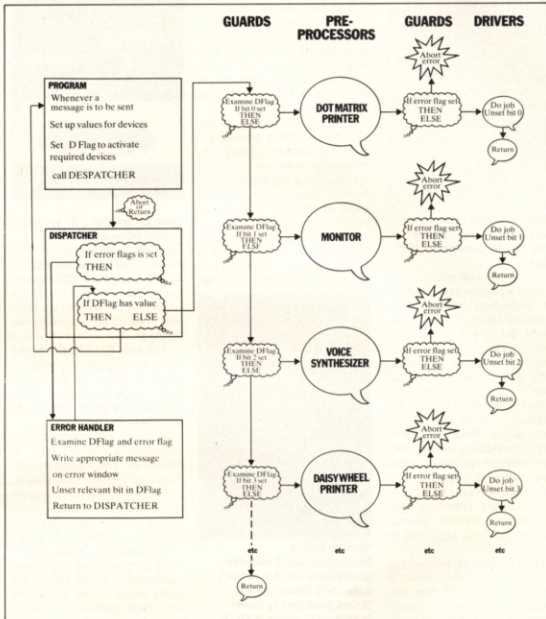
GUARDS

PRE-PROCESSORS

GUARDS

DRIVERS

PROGRAM
Whenever a message is to be sent
Set up values for devices
Set D Flag to activate required devices
call DESPATCHER

Abort or Return

DISPATCHER
If error flags is set THEN
If DFlag has value THEN ELSE

ERROR HANDLER
Examine DFlag and error flag
Write appropriate message on error window
Unset relevant bit in DFlag
Return to DISPATCHER

Examine DFlag If bit 0 set THEN ELSE

DOT MATRIX PRINTER

If error flag set THEN ELSE

Abort error

Do job Unset bit 0

Return

Examine DFlag If bit 1 set THEN ELSE

MONITOR

If error flag set THEN ELSE

Abort error

Do job Unset bit 1

Return

Examine DFlag If bit 2 set THEN ELSE

VOICE SYNTHESIZER

If error flag set THEN ELSE

Abort error

Do job Unset bit 2

Return

Examine DFlag If bit 3 set THEN ELSE

DAISYWHEEL PRINTER

If error flag set THEN ELSE

Abort error

Do job Unset bit 3

Return

etc

etc

etc

etc

Return